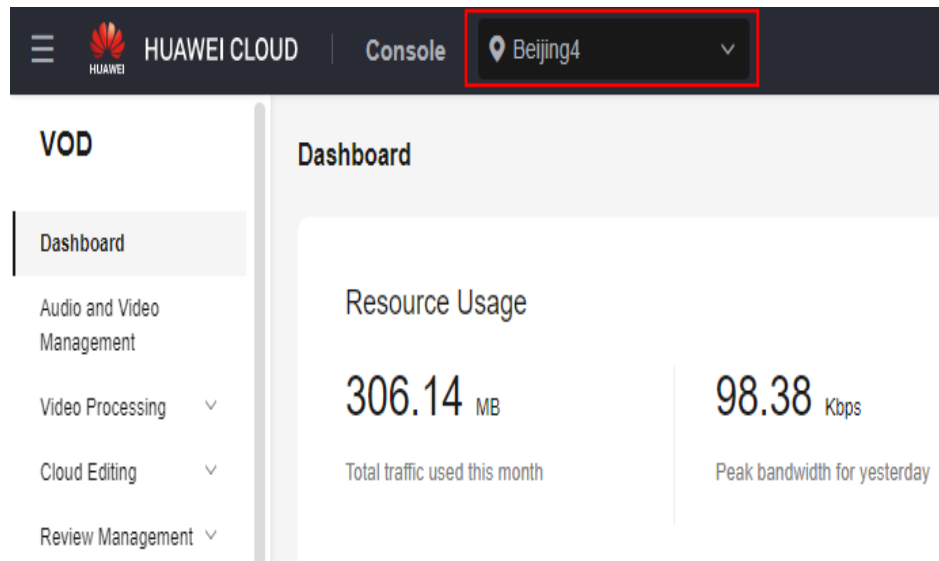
HUAWEI HUAWEI CLOUD Console Beijing4

VOD

Dashboard

Audio and Video Management

Video Processing

Cloud Editing

Review Management

Dashboard

Resource Usage

306.14 MB

Total traffic used this month

98.38 Kbps

Peak bandwidth for yesterday